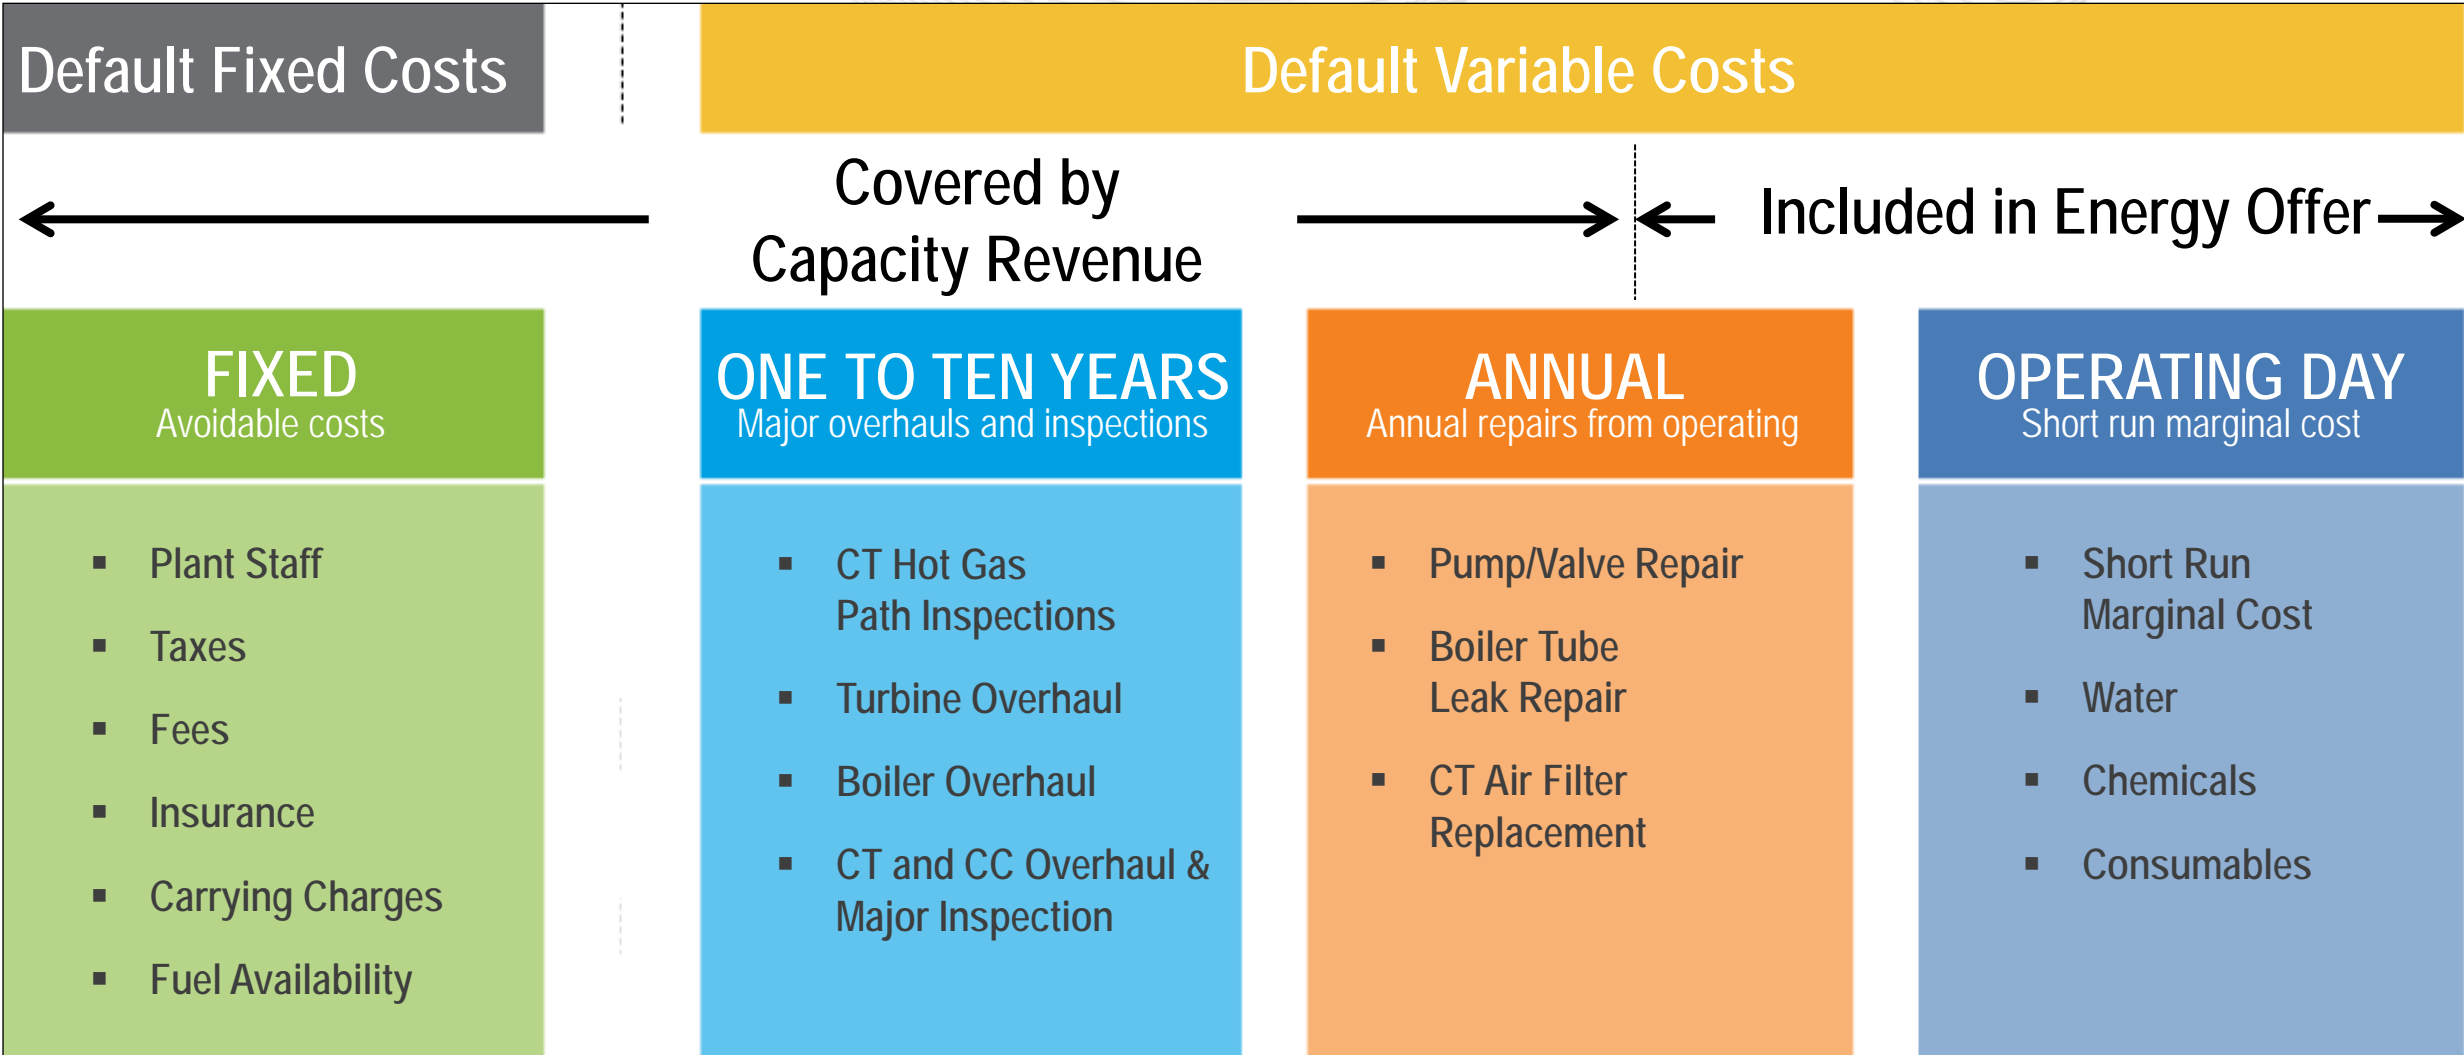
Default Fixed Costs

Default Variable Costs

Covered by Capacity Revenue

Included in Energy Offer

FIXED
Avoidable costs

- Plant Staff
- Taxes
- Fees
- Insurance
- Carrying Charges
- Fuel Availability

ONE TO TEN YEARS
Major overhauls and inspections

- CT Hot Gas Path Inspections
- Turbine Overhaul
- Boiler Overhaul
- CT and CC Overhaul & Major Inspection

ANNUAL
Annual repairs from operating

- Pump/Valve Repair
- Boiler Tube Leak Repair
- CT Air Filter Replacement

OPERATING DAY
Short run marginal cost

- Short Run Marginal Cost
- Water
- Chemicals
- Consumables